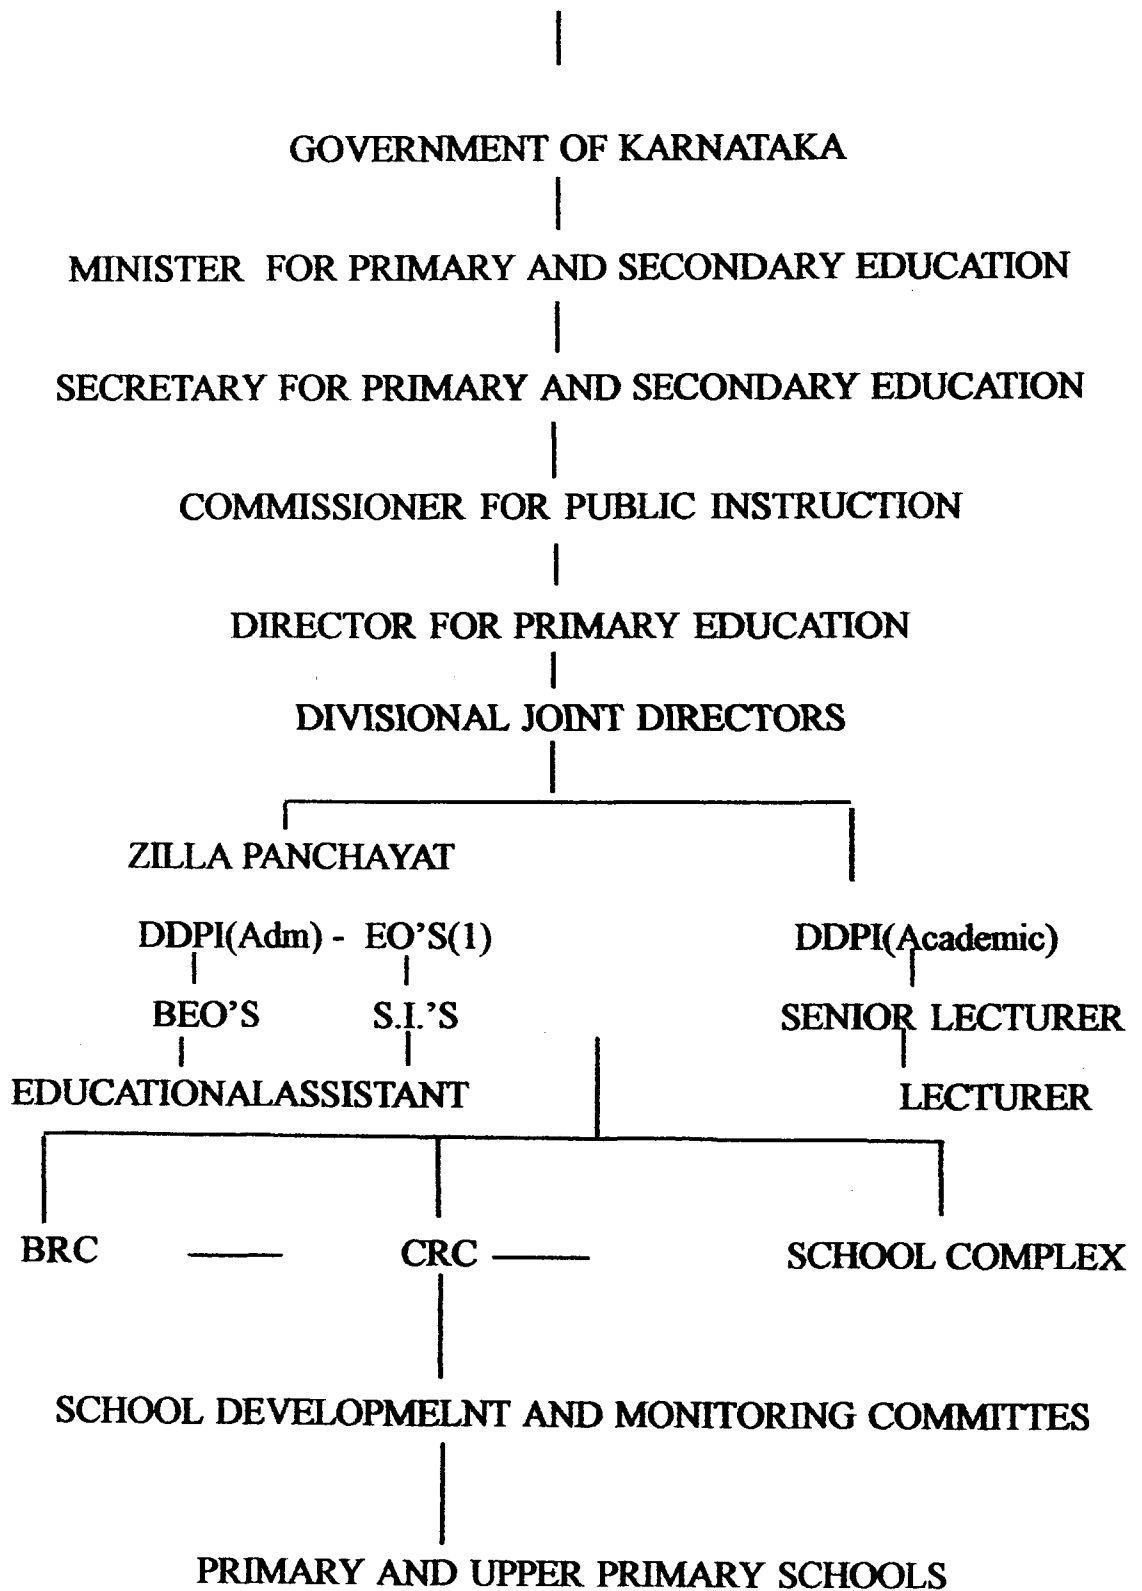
GOVERNMENT OF KARNATAKA

MINISTER FOR PRIMARY AND SECONDARY EDUCATION

SECRETARY FOR PRIMARY AND SECONDARY EDUCATION

COMMISSIONER FOR PUBLIC INSTRUCTION

DIRECTOR FOR PRIMARY EDUCATION

DIVISIONAL JOINT DIRECTORS

ZILLA PANCHAYAT

DDPI(Adm) - EO'S(1)

BEO'S S.I.'S

EDUCATIONALASSISTANT

DDPI(Academic)

SENIOR LECTURER

LECTURER

BRC — CRC — SCHOOL COMPLEX

SCHOOL DEVELOPMELNT AND MONITORING COMMITTES

PRIMARY AND UPPER PRIMARY SCHOOLS